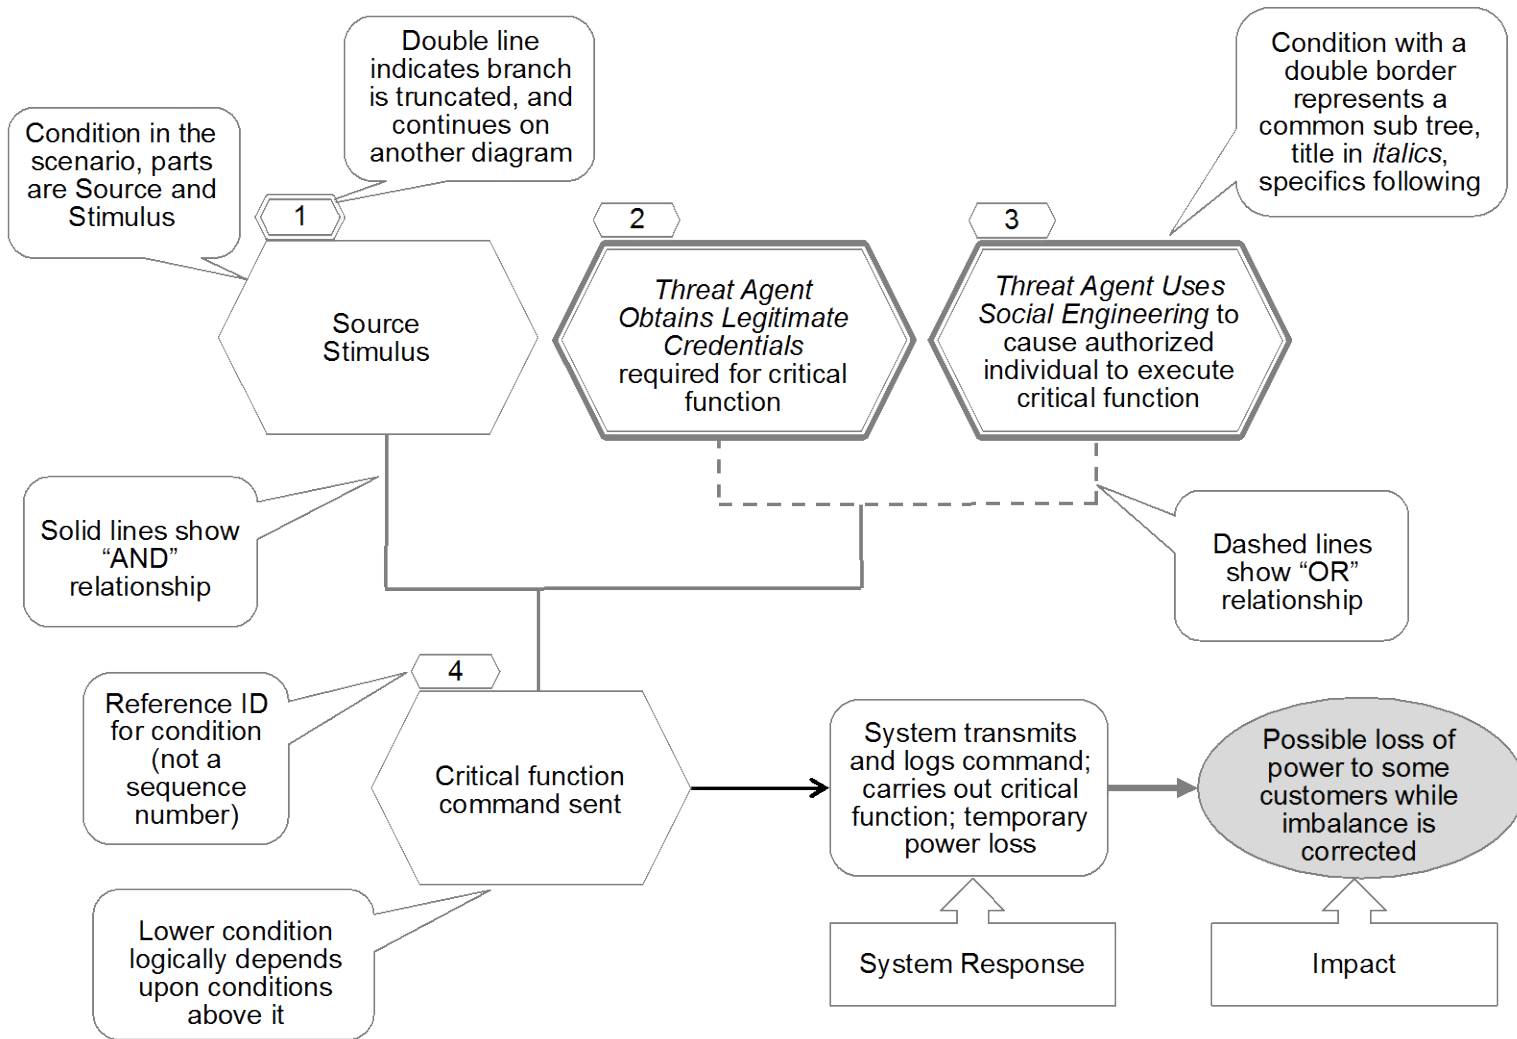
Double line indicates branch is truncated, and continues on another diagram

Condition in the scenario, parts are Source and Stimulus

Condition with a double border represents a common sub tree, title in *italics*, specifics following

1

Source Stimulus

2

*Threat Agent Obtains Legitimate Credentials* required for critical function

3

*Threat Agent Uses Social Engineering* to cause authorized individual to execute critical function

Solid lines show “AND” relationship

Dashed lines show “OR” relationship

Reference ID for condition (not a sequence number)

4

Critical function command sent

System transmits and logs command; carries out critical function; temporary power loss

Possible loss of power to some customers while imbalance is corrected

Lower condition logically depends upon conditions above it

System Response

Impact